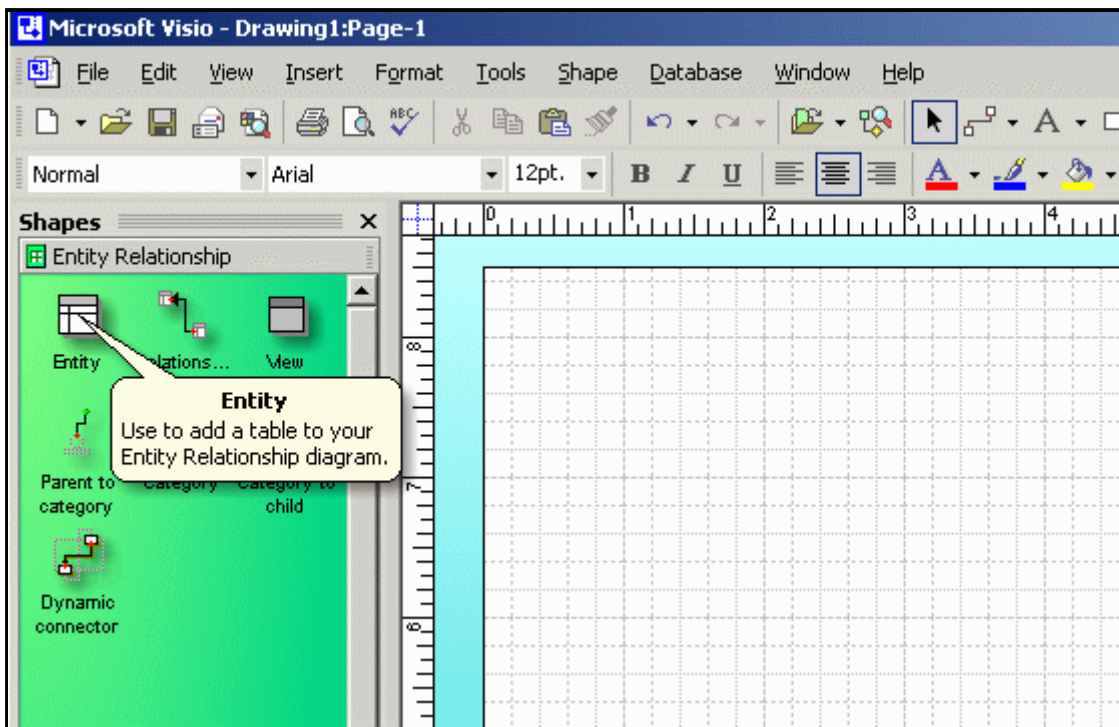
Microsoft Visio - Drawing1:Page-1

File Edit View Insert Format Tools Shape Database Window Help

Normal Arial 12pt. B I U

Shapes ×

Entity Relationship

Entity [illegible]lations... View

Entity
Use to add a table to your Entity Relationship diagram.

Parent to category Category Category to child

Dynamic connector

0 1 2 3 4

8 7 6